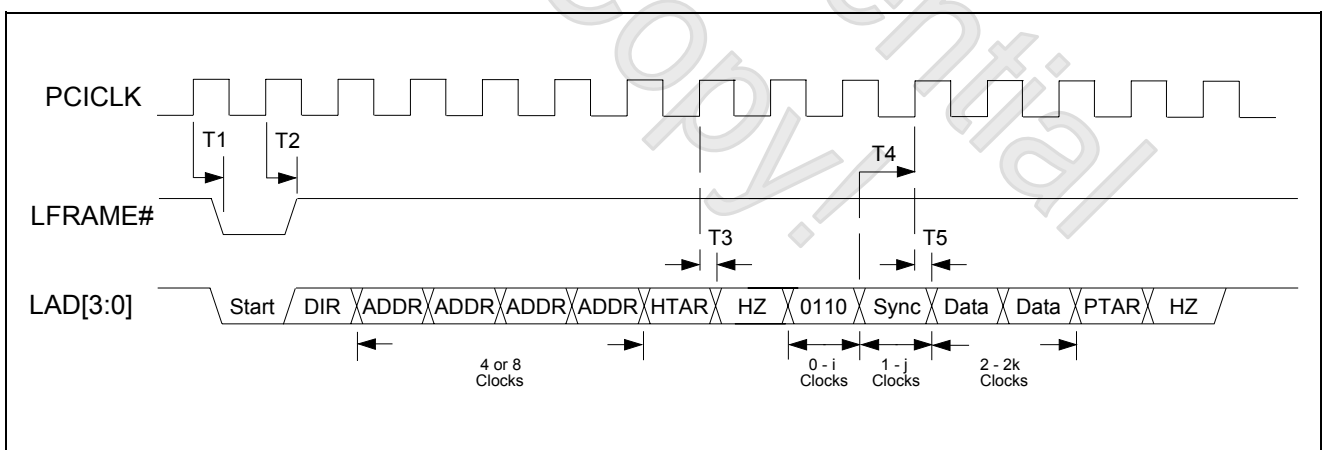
PCICLK

T1

T2

T4

LFRAME#

T3

T5

LAD[3:0]

Start

DIR

ADDR

ADDR

ADDR

ADDR

HTAR

HZ

0110

Sync

Data

Data

PTAR

HZ

4 or 8 Clocks

0 - i Clocks

1 - j Clocks

2 - 2k Clocks

Copy... Confidential